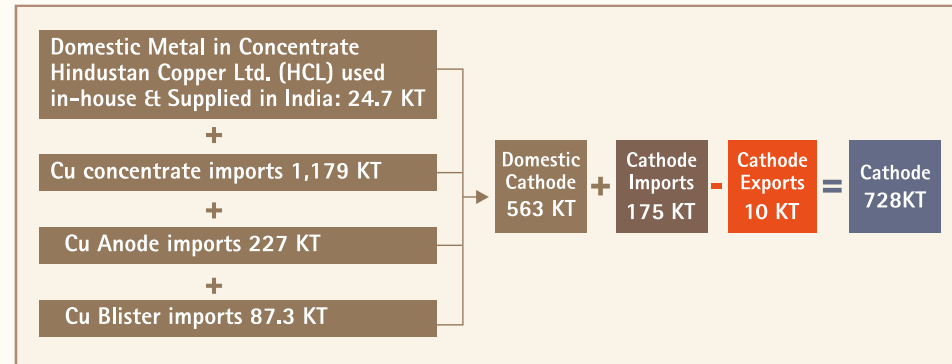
Domestic Metal in Concentrate Hindustan Copper Ltd. (HCL) used in-house & Supplied in India: 24.7 KT

+

Cu concentrate imports 1,179 KT

+

Cu Anode imports 227 KT

+

Cu Blister imports 87.3 KT

Domestic Cathode 563 KT

+

Cathode Imports 175 KT

-

Cathode Exports 10 KT

=

Cathode 728KT